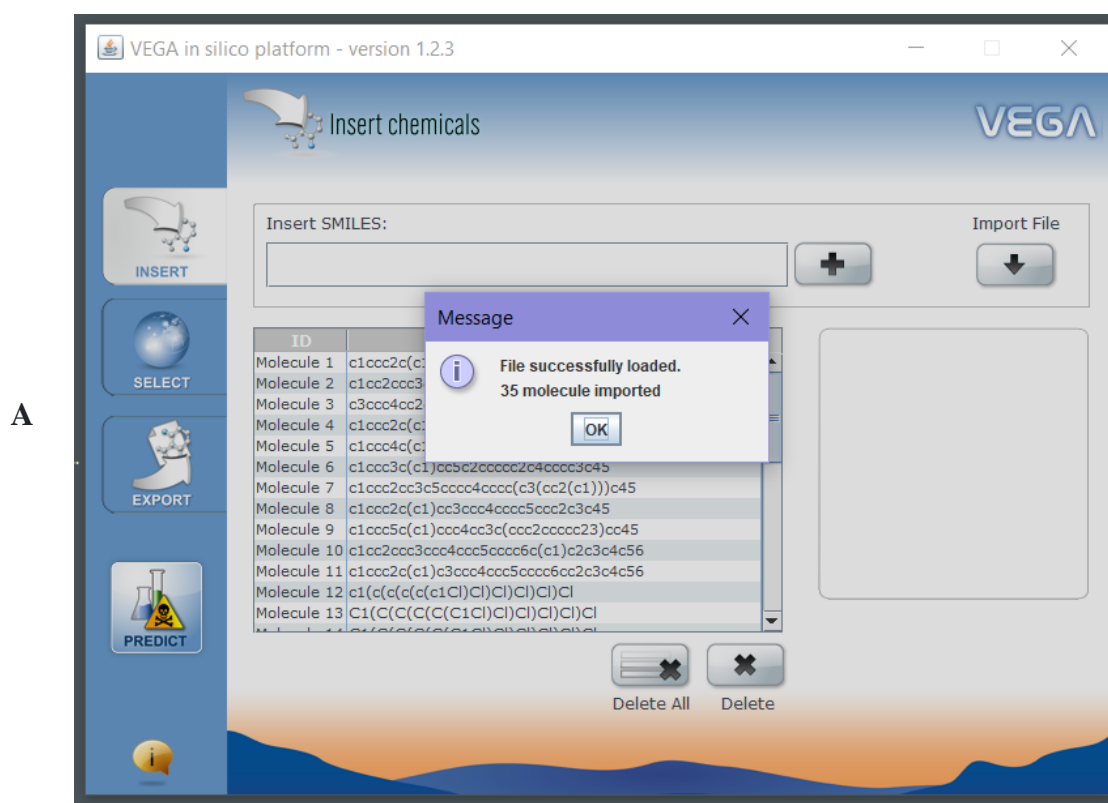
A

VEGA in silico platform - version 1.2.3

Insert chemicals

VEGA

INSERT

SELECT

EXPORT

PREDICT

Insert SMILES:

Import File

| ID | |
|---|---|
| Molecule 1 | c1ccc2c(c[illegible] |
| Molecule 2 | c1cc2ccc3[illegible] |
| Molecule 3 | c3ccc4cc2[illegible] |
| Molecule 4 | c1ccc2c(c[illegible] |
| Molecule 5 | c1ccc4c(c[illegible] |
| Molecule 6 | c1ccc3c(c1)cc5c2ccccc2c4cccc3c45 |
| Molecule 7 | c1ccc2cc3c5cccc4cccc(c3(cc2(c1)))c45 |
| Molecule 8 | c1ccc2c(c1)cc3ccc4cccc5ccc2c3c45 |
| Molecule 9 | c1ccc5c(c1)ccc4cc3c(ccc2ccccc23)cc45 |
| Molecule 10 | c1cc2ccc3ccc4ccc5cccc6c(c1)c2c3c4c56 |
| Molecule 11 | c1ccc2c(c1)c3ccc4ccc5cccc6cc2c3c4c56 |
| Molecule 12 | c1(c(c(c(c(c1Cl)Cl)Cl)Cl)Cl)Cl |
| Molecule 13 | C1(C(C(C(C(C1Cl)Cl)Cl)Cl)Cl)Cl |

Message

File successfully loaded.
35 molecule imported

OK

Delete All

Delete